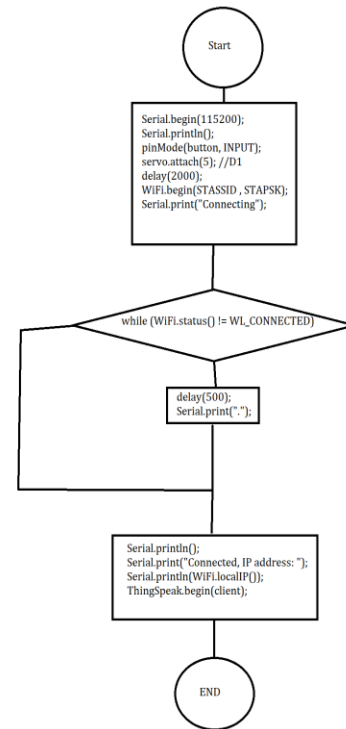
Start

Serial.begin(115200);
Serial.println();
pinMode(button, INPUT);
servo.attach(5); //D1
delay(2000);
WiFi.begin(STASSID , STAPSK);
Serial.print("Connecting");

while (WiFi.status() != WL_CONNECTED)

delay(500);
Serial.print(".");

Serial.println();
Serial.print("Connected, IP address: ");
Serial.println(WiFi.localIP());
ThingSpeak.begin(client);

END